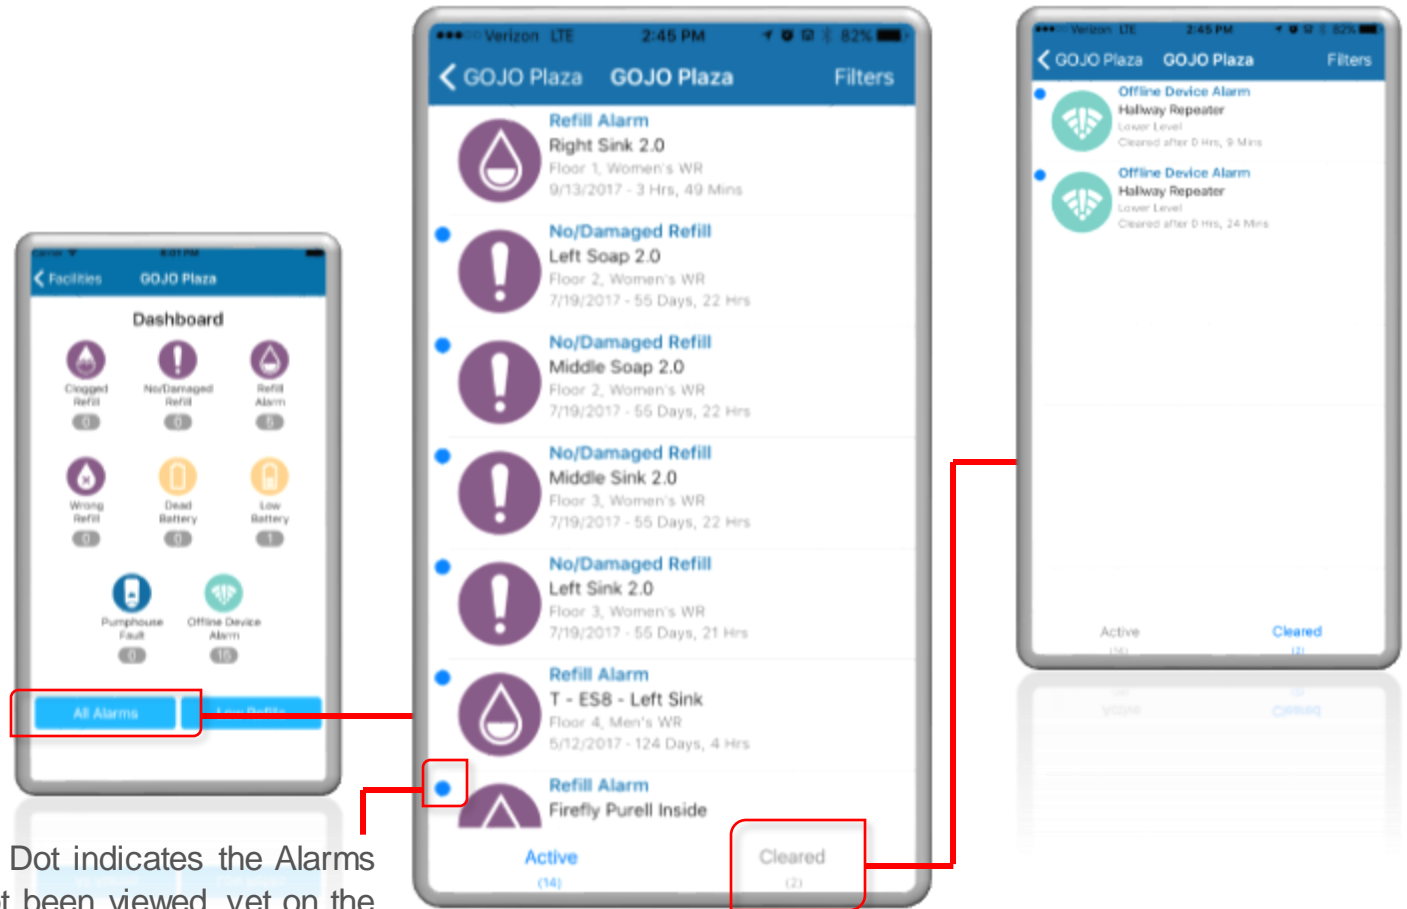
Facilities GOJO Plaza

Dashboard

Clogged Refill
0

No/Damaged Refill
0

Refill Alarm
5

Wrong Refill
0

Dead Battery
0

Low Battery
1

Pumphouse Fault
0

Offline Device Alarm
15

All Alarms

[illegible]

Verizon LTE 2:45 PM 82%

GOJO Plaza GOJO Plaza Filters

Refill Alarm
Right Sink 2.0
Floor 1, Women's WR
9/13/2017 - 3 Hrs, 49 Mins

No/Damaged Refill
Left Soap 2.0
Floor 2, Women's WR
7/19/2017 - 55 Days, 22 Hrs

No/Damaged Refill
Middle Soap 2.0
Floor 2, Women's WR
7/19/2017 - 55 Days, 22 Hrs

No/Damaged Refill
Middle Sink 2.0
Floor 3, Women's WR
7/19/2017 - 55 Days, 22 Hrs

No/Damaged Refill
Left Sink 2.0
Floor 3, Women's WR
7/19/2017 - 55 Days, 21 Hrs

Refill Alarm
T - ES8 - Left Sink
Floor 4, Men's WR
5/12/2017 - 124 Days, 4 Hrs

Refill Alarm
Firefly Purell Inside

Active (14)

Cleared (2)

Verizon LTE 2:45 PM 82%

GOJO Plaza GOJO Plaza Filters

Offline Device Alarm
Hallway Repeater
Lower Level
Cleared after 0 Hrs, 9 Mins

Offline Device Alarm
Hallway Repeater
Lower Level
Cleared after 0 Hrs, 24 Mins

Active (14)

Cleared (2)

Dot indicates the Alarms
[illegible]t been viewed yet on the